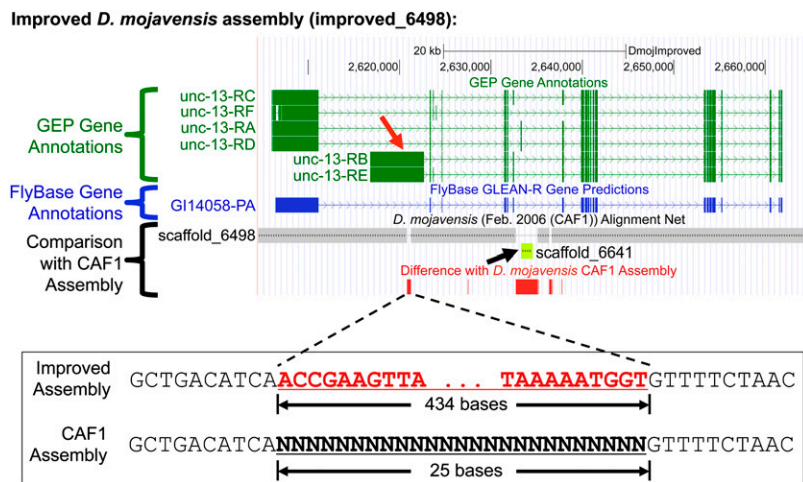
Improved D. mojavensis assembly (improved_6498):

20 kb DmojImproved

2,620,000 2,630,000 2,640,000 2,650,000 2,660,000

GEP Gene Annotations

GEP Gene Annotations

unc-13-RC
unc-13-RF
unc-13-RA
unc-13-RD
unc-13-RB
unc-13-RE

FlyBase Gene Annotations

GI14058-PA

FlyBase GLEAN-R Gene Predictions

D. mojavensis (Feb. 2006 (CAF1)) Alignment Net

Comparison with CAF1 Assembly

scaffold_6498

scaffold_6641

Difference with D. mojavensis CAF1 Assembly

Improved Assembly GCTGACATCAACCGAAGTTA ... TAAAAATGGTGTTTTCTAAC

434 bases

CAF1 Assembly GCTGACATCANNNNNNNNNNNNNNNNNNNNNNNNNGTTTTCTAAC

25 bases